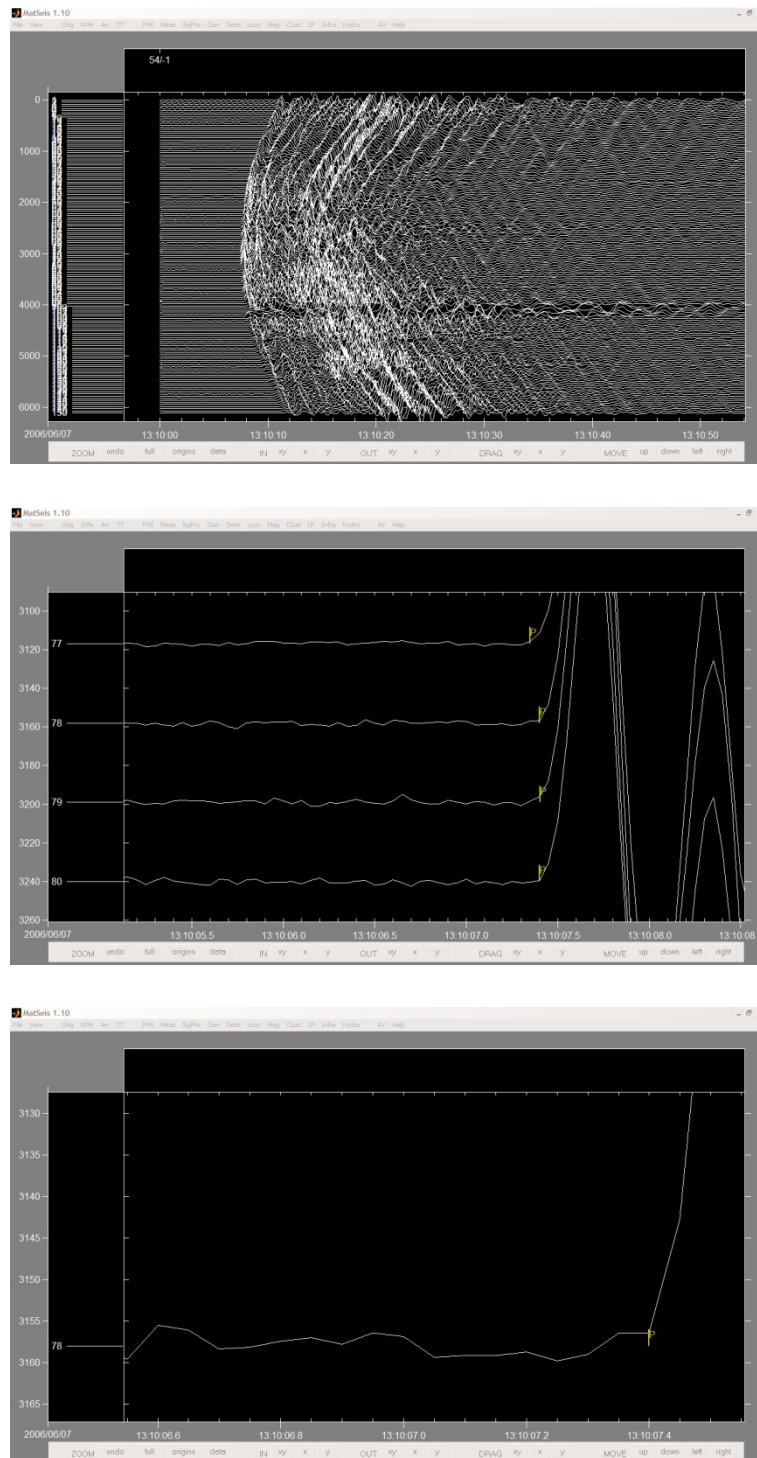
MatSeis 1.10
File View Orig Wfm Arr TT FMI Meas SigPro Corr Detn Locn Mag Clust LP Infra Hydro AV Help

54/-1

0
1000
2000
3000
4000
5000
6000
2006/06/07
13:10:00
13:10:10
13:10:20
13:10:30
13:10:40
13:10:50

ZOOM undo full origins data IN xy x y OUT xy x y DRAG xy x y MOVE up down left right

MatSeis 1.10
File View Orig Wfm Arr TT FMI Meas SigPro Corr Detn Locn Mag Clust LP Infra Hydro AV Help

3100
3120
3140
3160
3180
3200
3220
3240
3260
77
78
79
80
2006/06/07
13:10:05.5
13:10:06.0
13:10:06.5
13:10:07.0
13:10:07.5
13:10:08.0
13:10:08

ZOOM undo full origins data IN xy x y OUT xy x y DRAG xy x y MOVE up down left right

MatSeis 1.10
File View Orig Wfm Arr TT FMI Meas SigPro Corr Detn Locn Mag Clust LP Infra Hydro AV Help

3130
3135
3140
3145
3150
3155
3160
3165
78
2006/06/07
13:10:06.6
13:10:06.8
13:10:07.0
13:10:07.2
13:10:07.4

ZOOM undo full origins data IN xy x y OUT xy x y DRAG xy x y MOVE up down left right